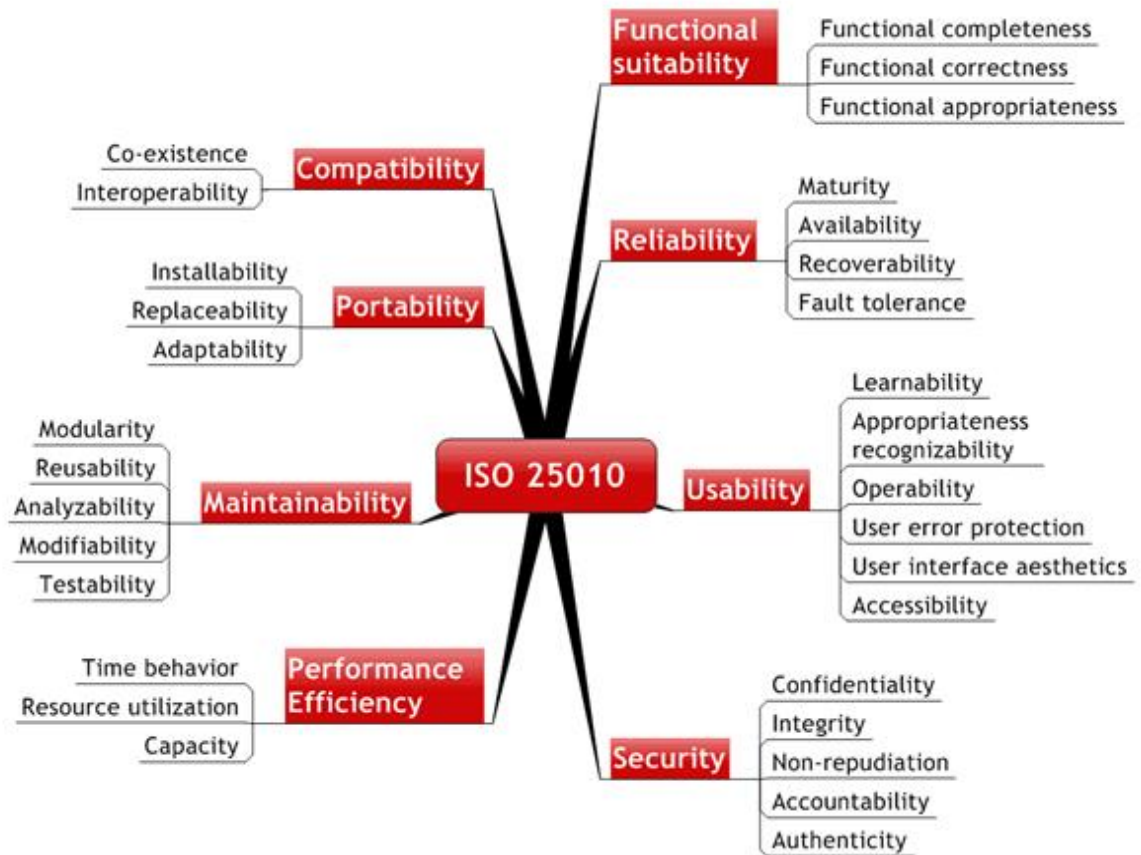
ISO 25010

Functional suitability
Functional completeness
Functional correctness
Functional appropriateness

Reliability
Maturity
Availability
Recoverability
Fault tolerance

Usability
Learnability
Appropriateness recognizability
Operability
User error protection
User interface aesthetics
Accessibility

Security
Confidentiality
Integrity
Non-repudiation
Accountability
Authenticity

Compatibility
Co-existence
Interoperability

Portability
Installability
Replaceability
Adaptability

Maintainability
Modularity
Reusability
Analyzability
Modifiability
Testability

Performance Efficiency
Time behavior
Resource utilization
Capacity